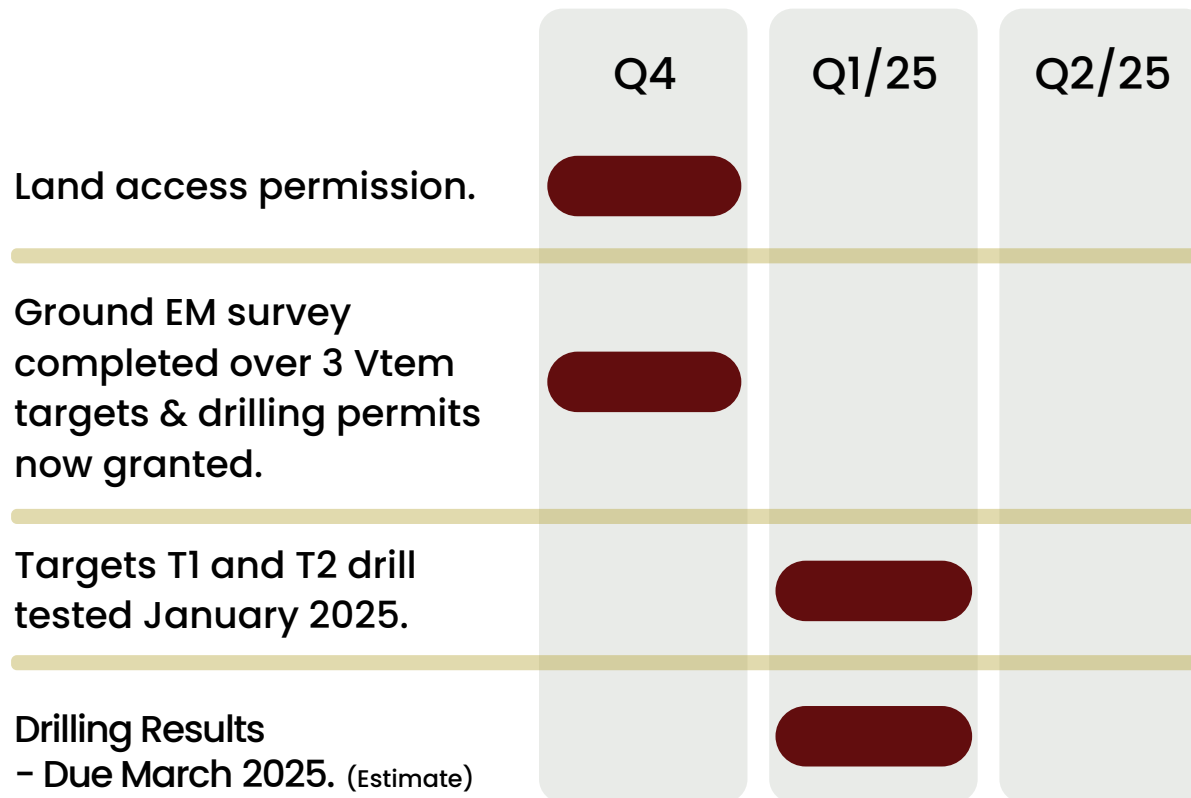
| | Q4 | Q1/25 | Q2/25 |
|---|---|---|---|
| Land access permission. | | | |
| Ground EM survey completed over 3 Vtem targets & drilling permits now granted. | | | |
| Targets T1 and T2 drill tested January 2025. | | | |
| Drilling Results - Due March 2025. (Estimate) | | | |